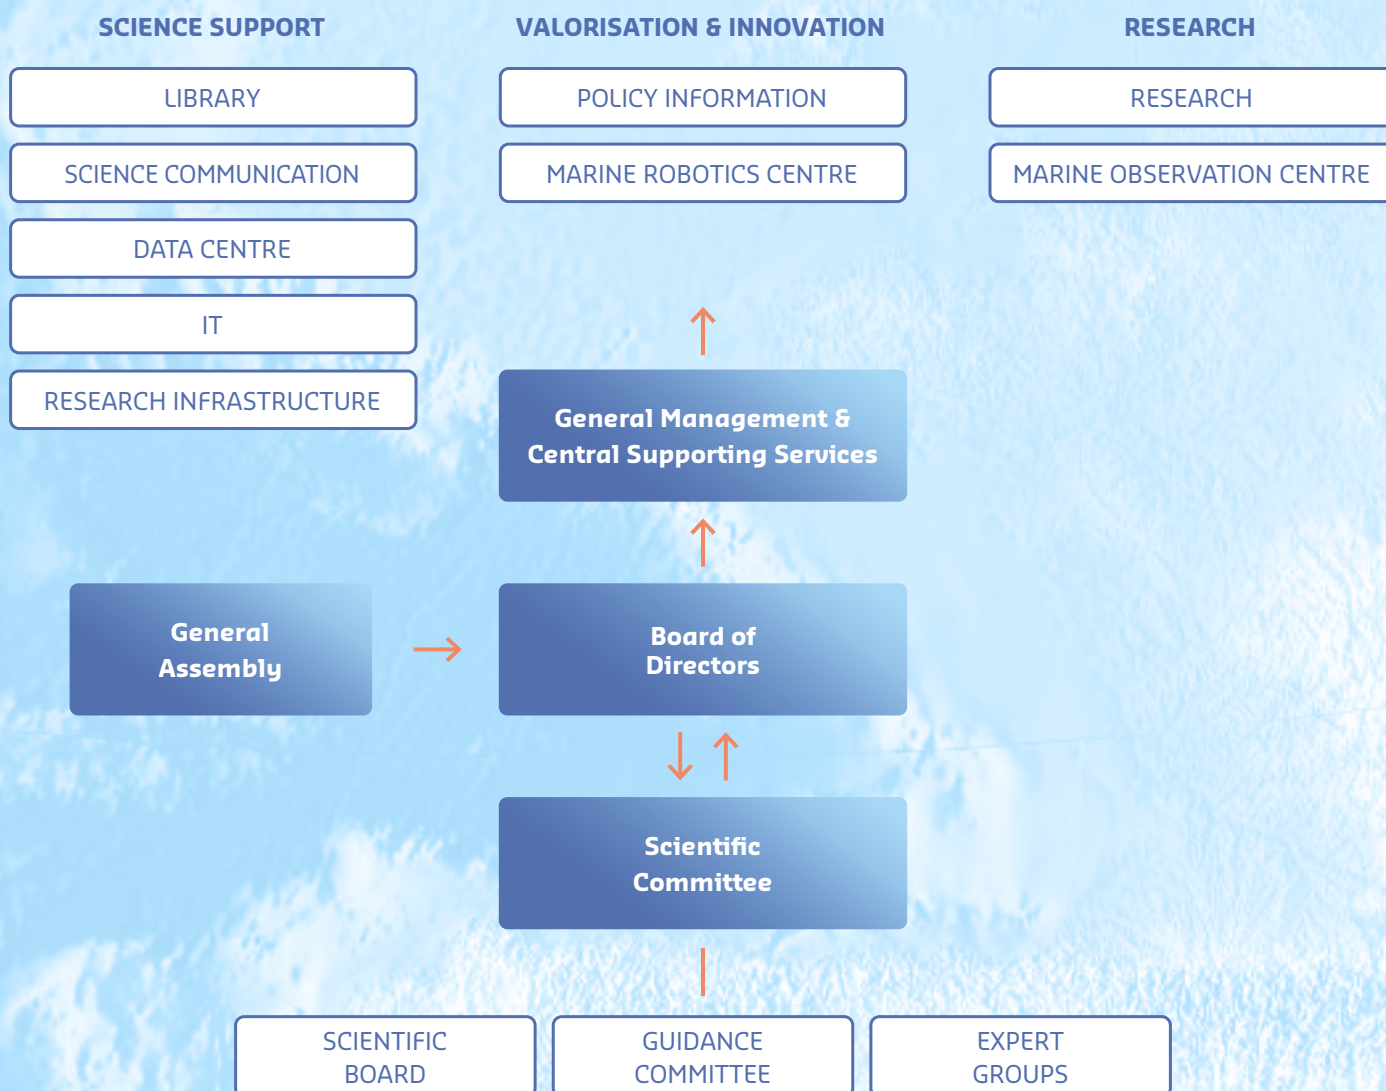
SCIENCE SUPPORT

VALORISATION & INNOVATION

RESEARCH

LIBRARY

POLICY INFORMATION

RESEARCH

SCIENCE COMMUNICATION

MARINE ROBOTICS CENTRE

MARINE OBSERVATION CENTRE

DATA CENTRE

IT

RESEARCH INFRASTRUCTURE

General Management & Central Supporting Services

General Assembly

Board of Directors

Scientific Committee

SCIENTIFIC BOARD

GUIDANCE COMMITTEE

EXPERT GROUPS